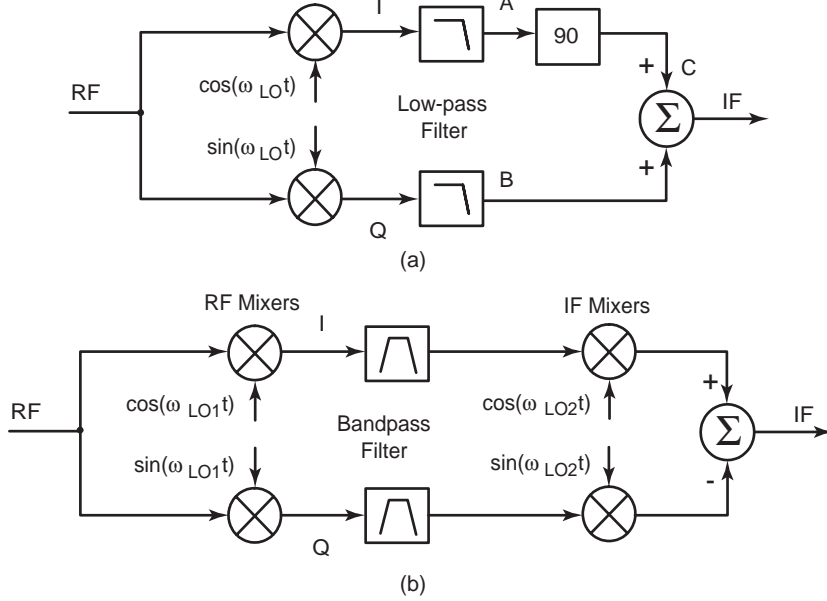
I

A

90

RF

$\cos(\omega_{LO}t)$

Low-pass Filter

+

C

$\Sigma$

IF

$\sin(\omega_{LO}t)$

+

B

Q

(a)

RF Mixers

I

IF Mixers

RF

$\cos(\omega_{LO1}t)$

Bandpass Filter

$\cos(\omega_{LO2}t)$

+

$\Sigma$

IF

$\sin(\omega_{LO1}t)$

$\sin(\omega_{LO2}t)$

-

Q

(b)